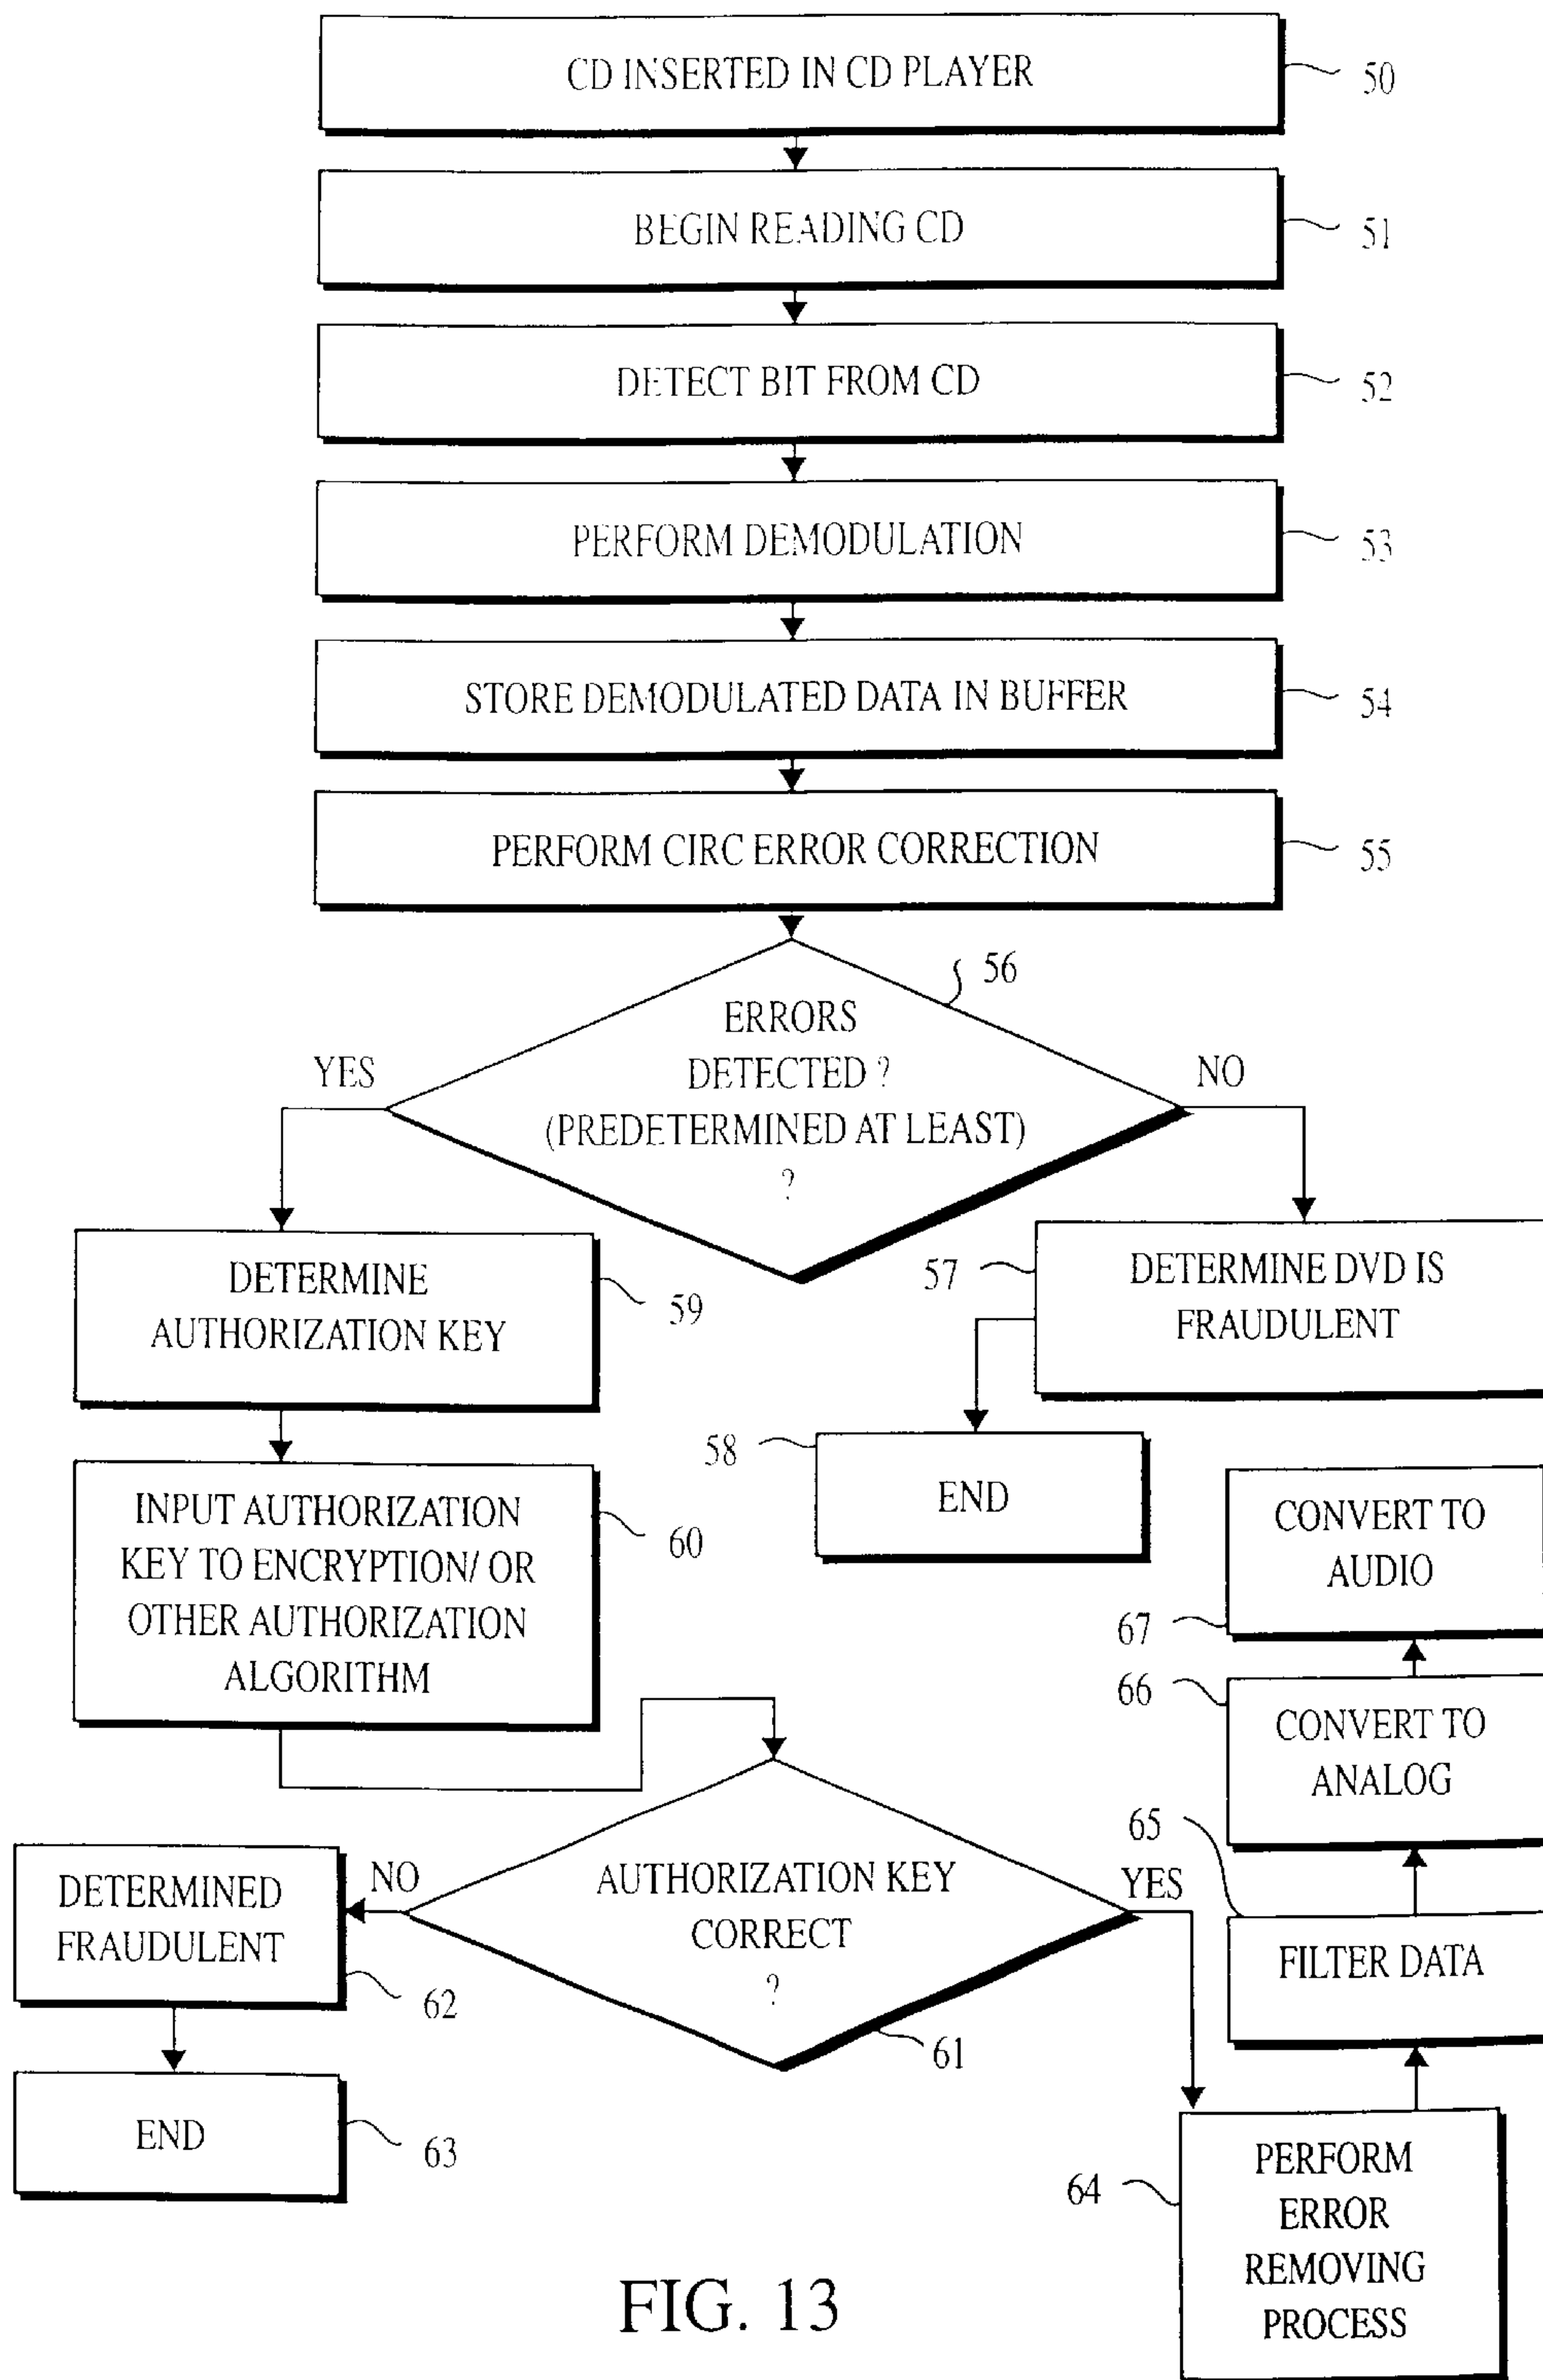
CD INSERTED IN CD PLAYER
50

BEGIN READING CD
51

DETECT BIT FROM CD
52

PERFORM DEMODULATION
53

STORE DEMODULATED DATA IN BUFFER
54

PERFORM CIRC ERROR CORRECTION
55

56
ERRORS DETECTED ? (PREDETERMINED AT LEAST) ?

YES

NO

DETERMINE AUTHORIZATION KEY
59

57
DETERMINE DVD IS FRAUDULENT

58
END

INPUT AUTHORIZATION KEY TO ENCRYPTION/ OR OTHER AUTHORIZATION ALGORITHM
60

CONVERT TO AUDIO
67

66
CONVERT TO ANALOG

65

DETERMINED FRAUDULENT
NO

AUTHORIZATION KEY CORRECT ?
YES

FILTER DATA

62

61

END
63

64
PERFORM ERROR REMOVING PROCESS

FIG. 13